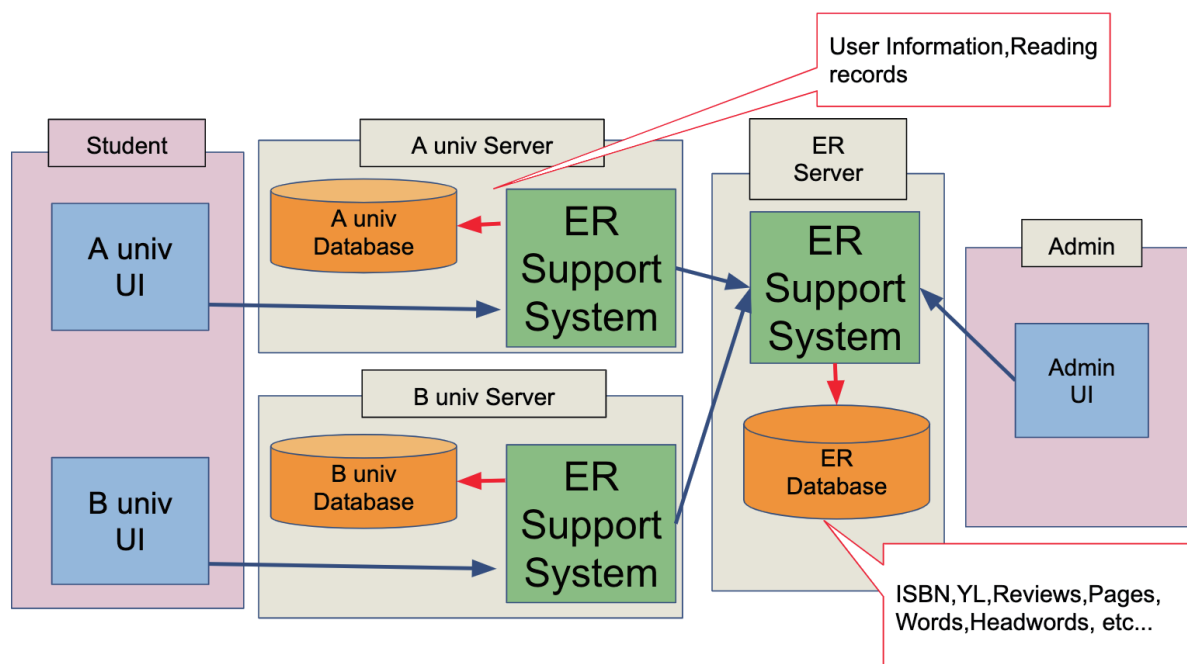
User Information,Reading records

Student

A univ UI

B univ UI

A univ Server

A univ Database

ER Support System

B univ Server

B univ Database

ER Support System

ER Server

ER Support System

ER Database

Admin

Admin UI

ISBN,YL,Reviews,Pages, Words,Headwords, etc...